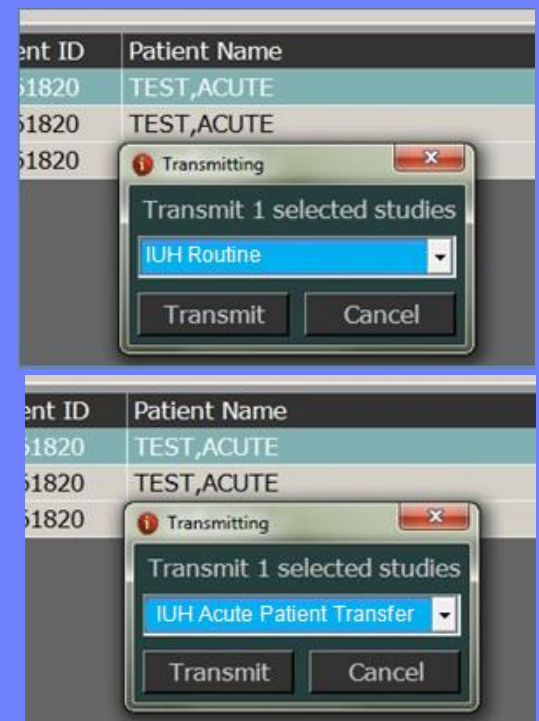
ent ID | Patient Name
51820 | TEST,ACUTE
51820 | TEST,ACUTE
51820

Transmitting

Transmit 1 selected studies

IUH Routine

Transmit
Cancel

ent ID | Patient Name
51820 | TEST,ACUTE
51820 | TEST,ACUTE
51820

Transmitting

Transmit 1 selected studies

IUH Acute Patient Transfer

Transmit
Cancel